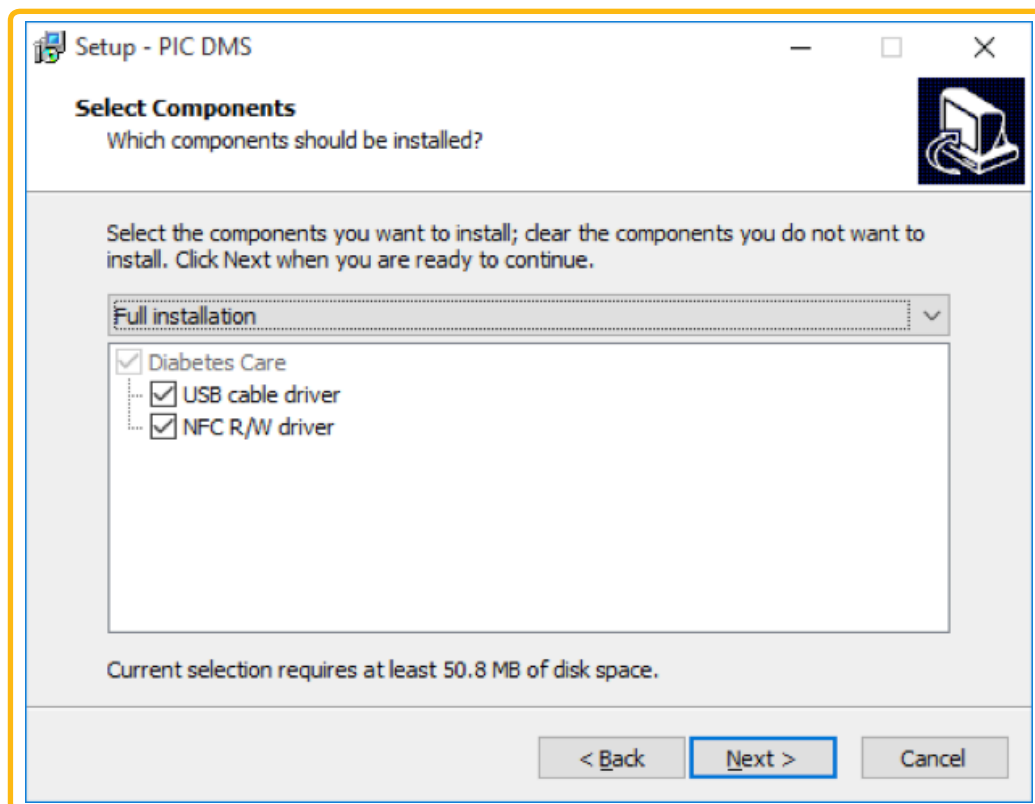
Setup - PIC DMS

Select Components
Which components should be installed?

Select the components you want to install; clear the components you do not want to install. Click Next when you are ready to continue.

Full installation

Diabetes Care
USB cable driver
NFC R/W driver

Current selection requires at least 50.8 MB of disk space.

< Back
Next >
Cancel